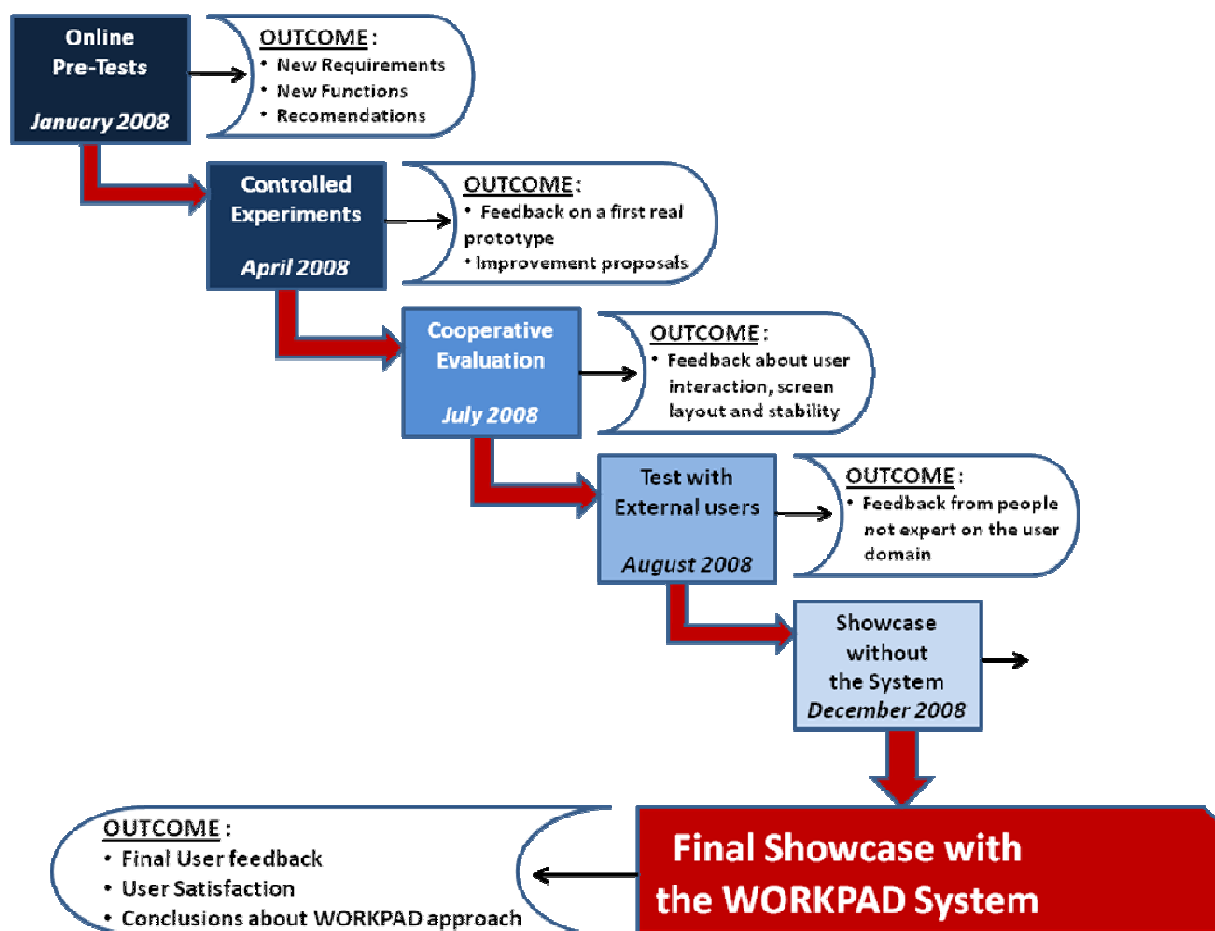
Online Pre-Tests

January 2008

OUTCOME:
• New Requirements
• New Functions
• Recomendations

Controlled Experiments

April 2008

OUTCOME:
• Feedback on a first real prototype
• Improvement proposals

Cooperative Evaluation

July 2008

OUTCOME:
• Feedback about user interaction, screen layout and stability

Test with External users

August 2008

OUTCOME:
• Feedback from people not expert on the user domain

Showcase without the System
December 2008

Final Showcase with the WORKPAD System

OUTCOME:
• Final User feedback
• User Satisfaction
• Conclusions about WORKPAD approach